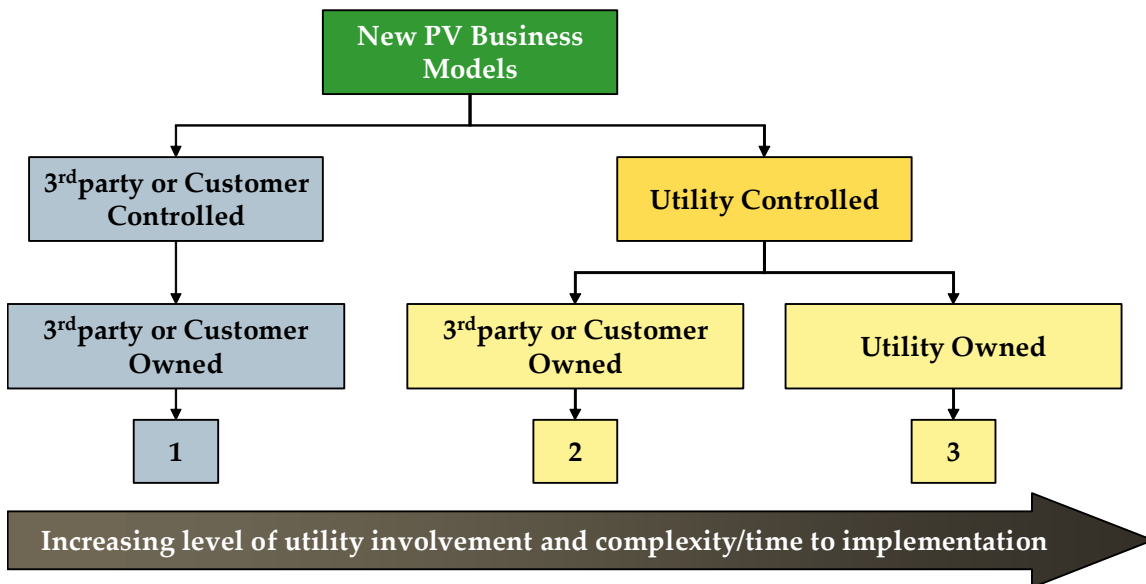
New PV Business Models

3$^{rd}$party or Customer Controlled

Utility Controlled

3$^{rd}$party or Customer Owned

3$^{rd}$party or Customer Owned

Utility Owned

1

2

3

Increasing level of utility involvement and complexity/time to implementation